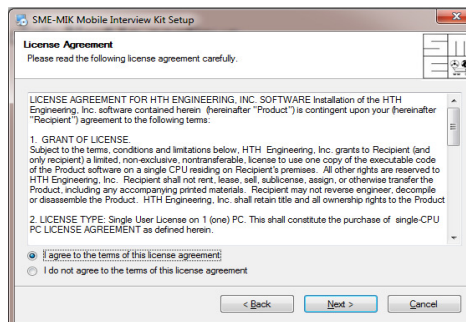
SME-MIK Mobile Interview Kit Setup

License Agreement
Please read the following license agreement carefully.

LICENSE AGREEMENT FOR HTH ENGINEERING, INC. SOFTWARE Installation of the HTH Engineering, Inc. software contained herein (hereinafter "Product") is contingent upon your (hereinafter "Recipient") agreement to the following terms:

1. GRANT OF LICENSE.
Subject to the terms, conditions and limitations below, HTH Engineering, Inc. grants to Recipient (and only recipient) a limited, non-exclusive, nontransferable, license to use one copy of the executable code of the Product software on a single CPU residing on Recipient's premises. All other rights are reserved to HTH Engineering, Inc. Recipient shall not rent, lease, sell, sublicense, assign, or otherwise transfer the Product, including any accompanying printed materials. Recipient may not reverse engineer, decompile or disassemble the Product. HTH Engineering, Inc. shall retain title and all ownership rights to the Product

2. LICENSE TYPE: Single User License on 1 (one) PC. This shall constitute the purchase of single-CPU PC LICENSE AGREEMENT as defined herein.

I agree to the terms of this license agreement
I do not agree to the terms of this license agreement

< Back
Next >
Cancel